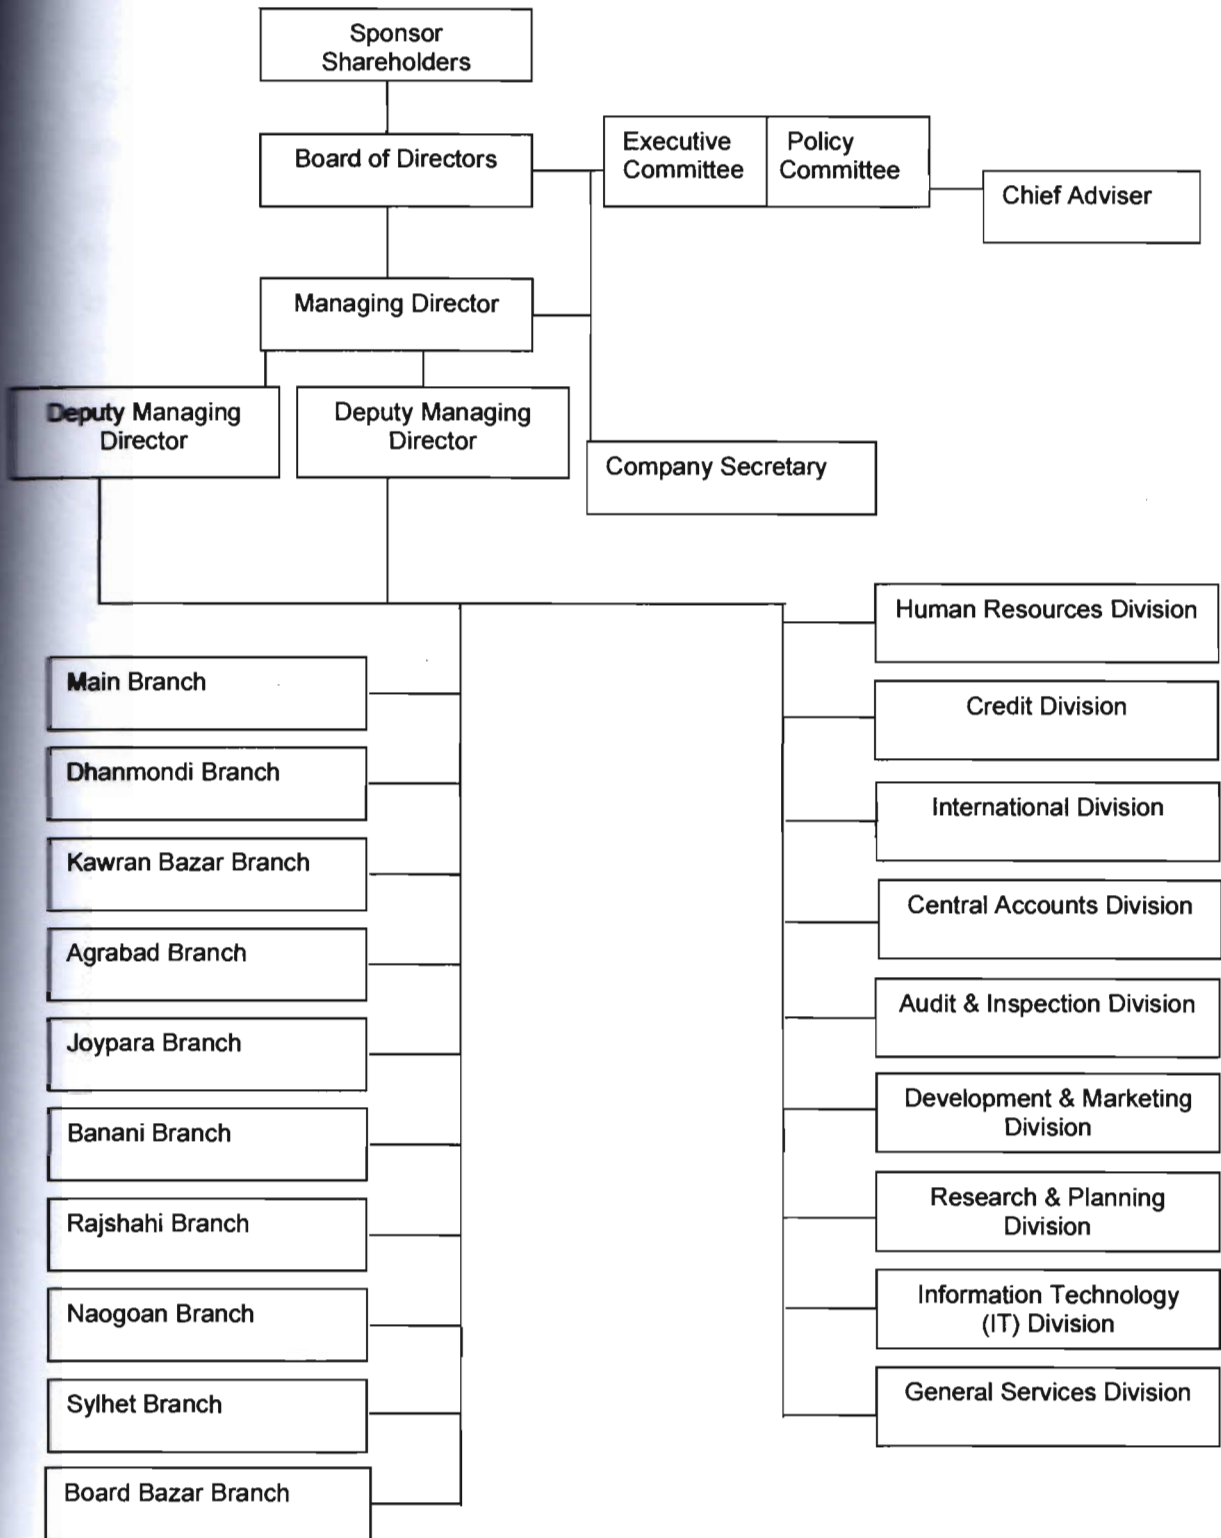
Sponsor Shareholders

Board of Directors

Executive Committee

Policy Committee

Chief Adviser

Managing Director

Deputy Managing Director

Deputy Managing Director

Company Secretary

Main Branch

Dhanmondi Branch

Kawran Bazar Branch

Agrabad Branch

Joypara Branch

Banani Branch

Rajshahi Branch

Naogoan Branch

Sylhet Branch

Board Bazar Branch

Human Resources Division

Credit Division

International Division

Central Accounts Division

Audit & Inspection Division

Development & Marketing Division

Research & Planning Division

Information Technology (IT) Division

General Services Division